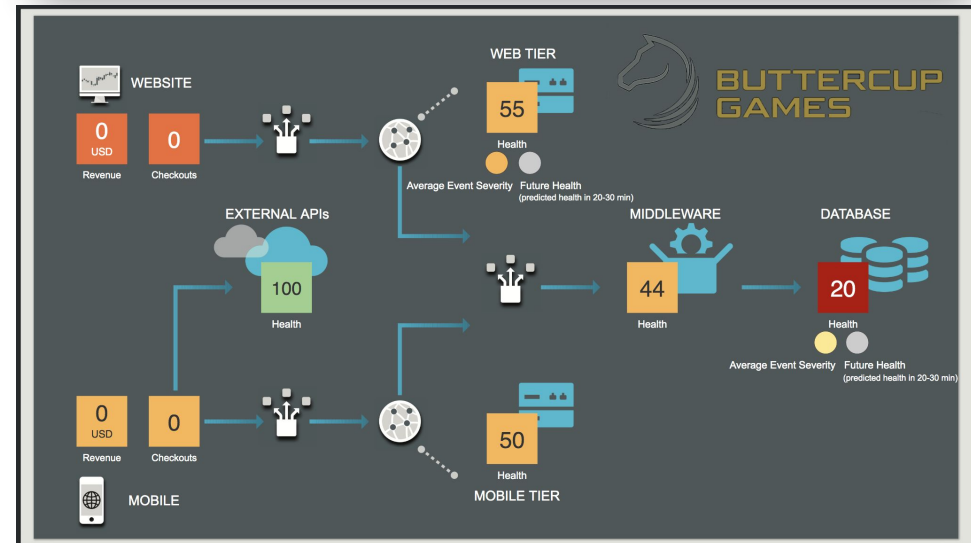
WEBSITE

0
USD
Revenue

0
Checkouts

WEB TIER

55
Health

Average Event Severity

Future Health
(predicted health in 20-30 min)

BUTTERCUP GAMES

EXTERNAL APIs

100
Health

MIDDLEWARE

44
Health

DATABASE

20
Health

Average Event Severity

Future Health
(predicted health in 20-30 min)

0
USD
Revenue

0
Checkouts

50
Health

MOBILE TIER

MOBILE